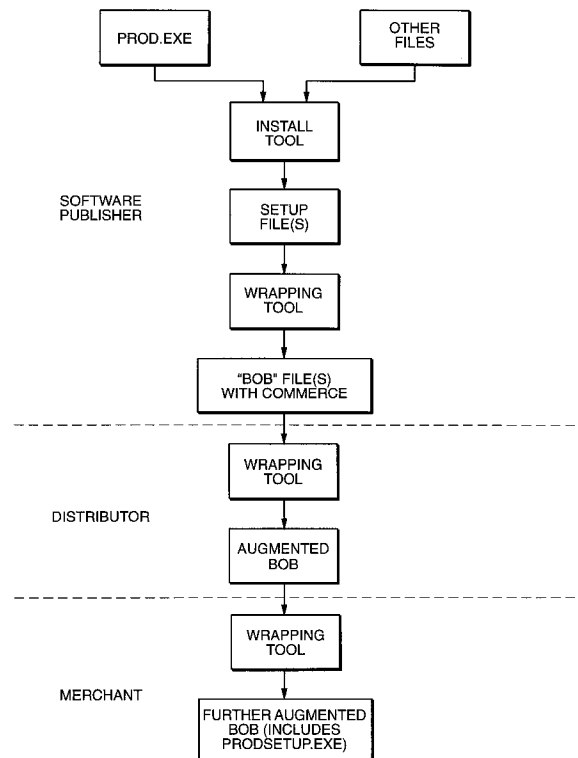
PROD.EXE

OTHER FILES

INSTALL TOOL

SOFTWARE PUBLISHER

SETUP FILE(S)

WRAPPING TOOL

"BOB" FILE(S) WITH COMMERCE

WRAPPING TOOL

DISTRIBUTOR

AUGMENTED BOB

WRAPPING TOOL

MERCHANT

FURTHER AUGMENTED BOB (INCLUDES PRODSETUP.EXE)